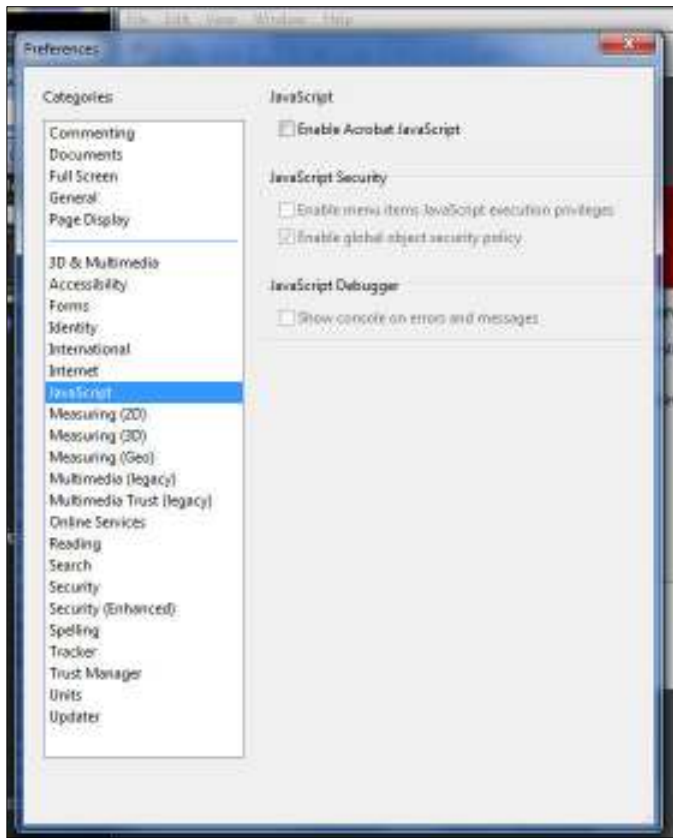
File Edit View Window Help

Preferences

X

Categories

Commenting
Documents
Full Screen
General
Page Display

3D & Multimedia
Accessibility
Forms
Identity
International
Internet
JavaScript
Measuring (2D)
Measuring (3D)
Measuring (Geo)
Multimedia (legacy)
Multimedia Trust (legacy)
Online Services
Reading
Search
Security
Security (Enhanced)
Spelling
Tracker
Trust Manager
Units
Updater

JavaScript

Enable Acrobat JavaScript

JavaScript Security

Enable menu items JavaScript execution privileges

Enable global object security policy

JavaScript Debugger

Show console on errors and messages